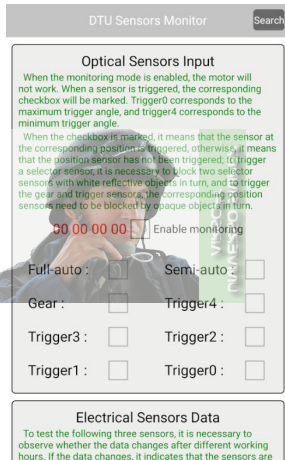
DTU Sensors Monitor

Search

Optical Sensors Input

When the monitoring mode is enabled, the motor will not work. When a sensor is triggered, the corresponding checkbox will be marked. Trigger0 corresponds to the maximum trigger angle, and trigger4 corresponds to the minimum trigger angle.

When the checkbox is marked, it means that the sensor at the corresponding position is triggered, otherwise, it means that the position sensor has not been triggered; to trigger a selector sensor, it is necessary to block two selector sensors with white reflective objects in turn, and to trigger the gear and trigger sensors, the corresponding position sensors need to be blocked by opaque objects in turn.

00 00 00 00

Enable monitoring

Full-auto :

Semi-auto :

Gear :

Trigger4 :

Trigger3 :

Trigger2 :

Trigger1 :

Trigger0 :

Electrical Sensors Data

To test the following three sensors, it is necessary to observe whether the data changes after different working hours. If the data changes, it indicates that the sensors are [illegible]